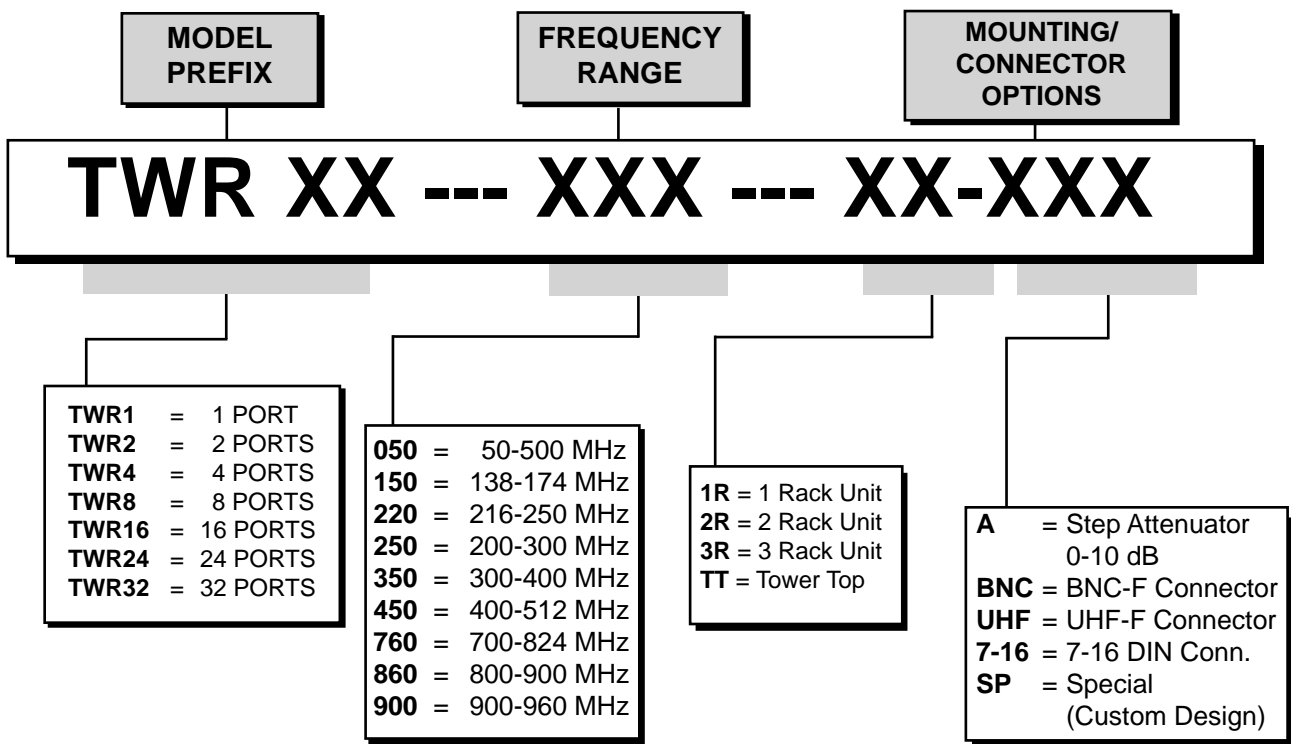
MODEL PREFIX

FREQUENCY RANGE

MOUNTING/ CONNECTOR OPTIONS

TWR XX --- XXX --- XX-XXX

TWR1 = 1 PORT
TWR2 = 2 PORTS
TWR4 = 4 PORTS
TWR8 = 8 PORTS
TWR16 = 16 PORTS
TWR24 = 24 PORTS
TWR32 = 32 PORTS

050 = 50-500 MHz
150 = 138-174 MHz
220 = 216-250 MHz
250 = 200-300 MHz
350 = 300-400 MHz
450 = 400-512 MHz
760 = 700-824 MHz
860 = 800-900 MHz
900 = 900-960 MHz

1R = 1 Rack Unit
2R = 2 Rack Unit
3R = 3 Rack Unit
TT = Tower Top

A = Step Attenuator 0-10 dB
BNC = BNC-F Connector
UHF = UHF-F Connector
7-16 = 7-16 DIN Conn.
SP = Special (Custom Design)